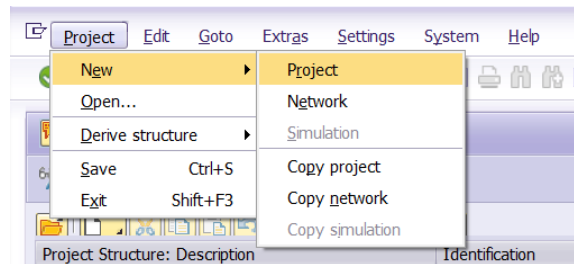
Project Edit Goto Extras Settings System Help

New
Open...
Derive structure
Save Ctrl+S
Exit Shift+F3

Project
Network
Simulation
Copy project
Copy network
Copy simulation

Project Structure: Description
Identification